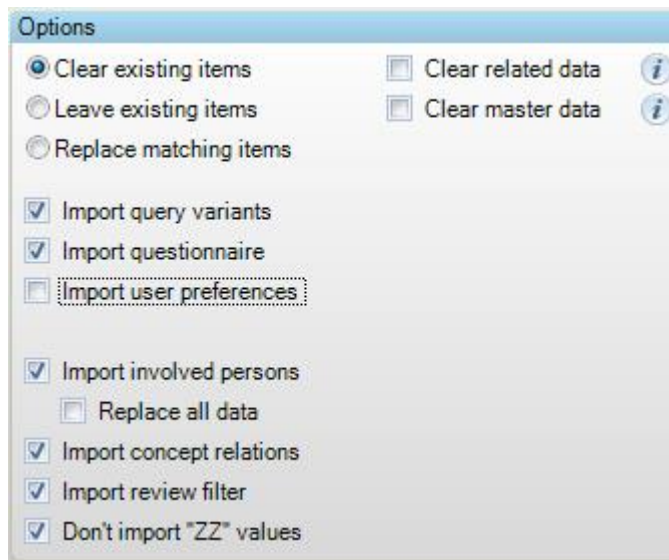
Options

Clear existing items

Leave existing items

Replace matching items

Clear related data

Clear master data

Import query variants

Import questionnaire

Import user preferences

Import involved persons

Replace all data

Import concept relations

Import review filter

Don't import "ZZ" values